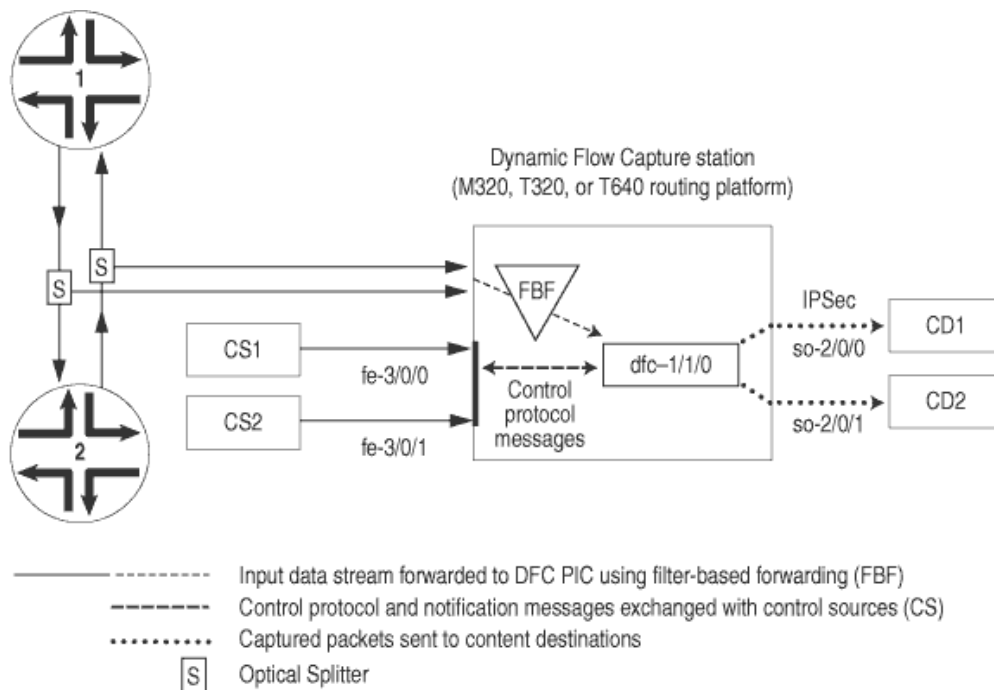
1

2

S

S

Dynamic Flow Capture station
(M320, T320, or T640 routing platform)

FBF

CS1

CS2

fe-3/0/0

fe-3/0/1

Control protocol messages

dfc–1/1/0

IPSec

so-2/0/0

so-2/0/1

CD1

CD2

Input data stream forwarded to DFC PIC using filter-based forwarding (FBF)
Control protocol and notification messages exchanged with control sources (CS)
Captured packets sent to content destinations
S Optical Splitter